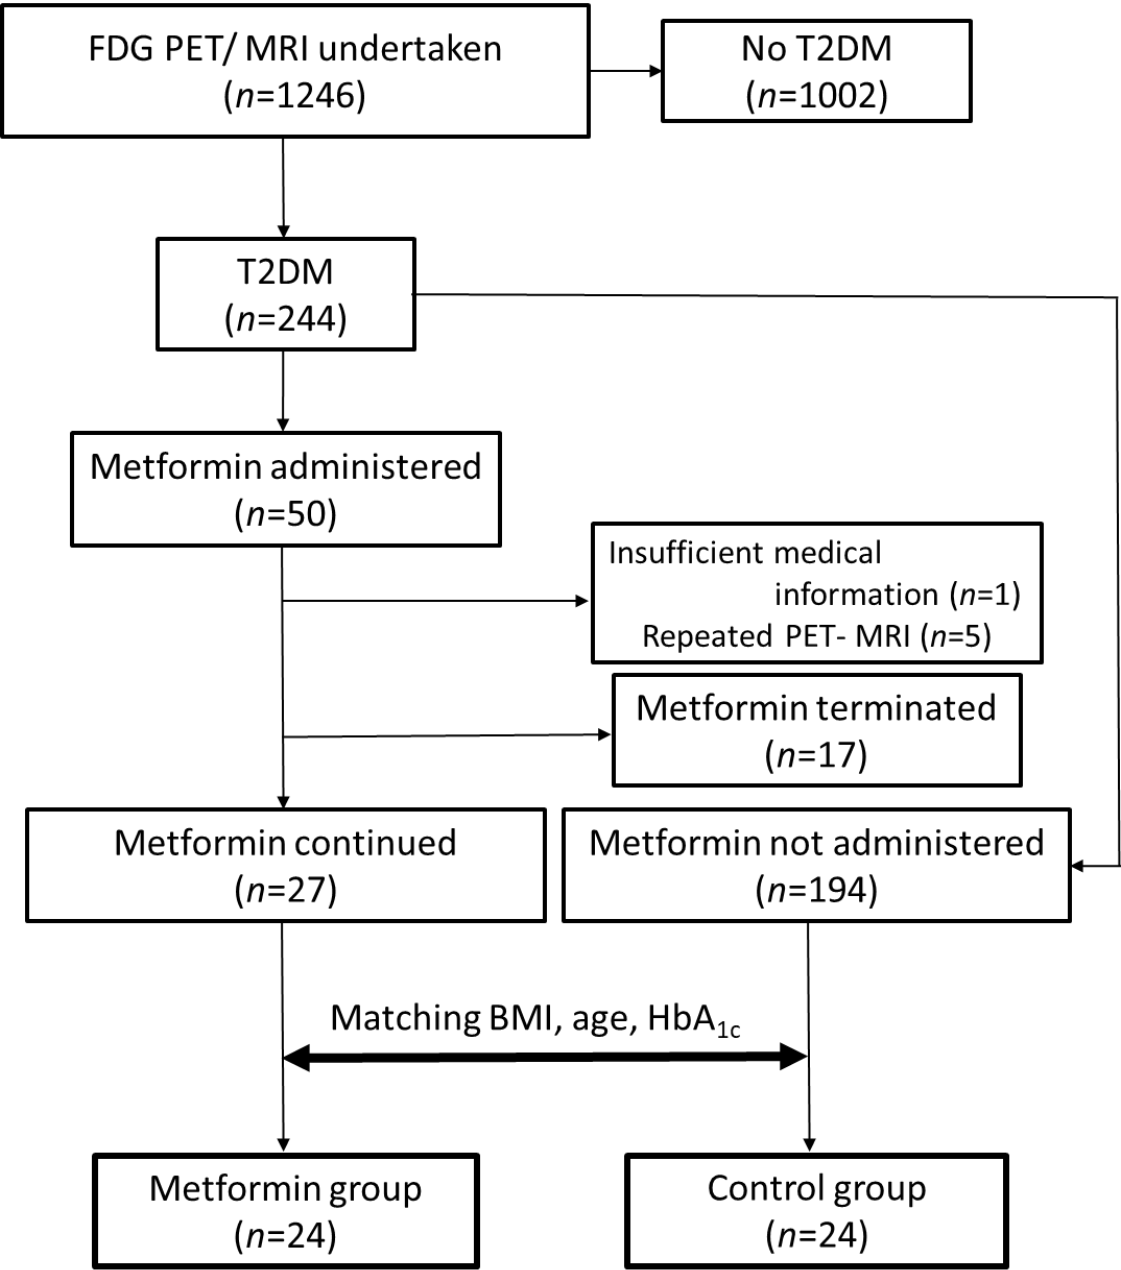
FDG PET/ MRI undertaken
($n$=1246)

No T2DM
($n$=1002)

T2DM
($n$=244)

Metformin administered
($n$=50)

Insufficient medical information ($n$=1)
Repeated PET- MRI ($n$=5)

Metformin terminated
($n$=17)

Metformin continued
($n$=27)

Metformin not administered
($n$=194)

Matching BMI, age, HbA$_{1c}$

Metformin group
($n$=24)

Control group
($n$=24)